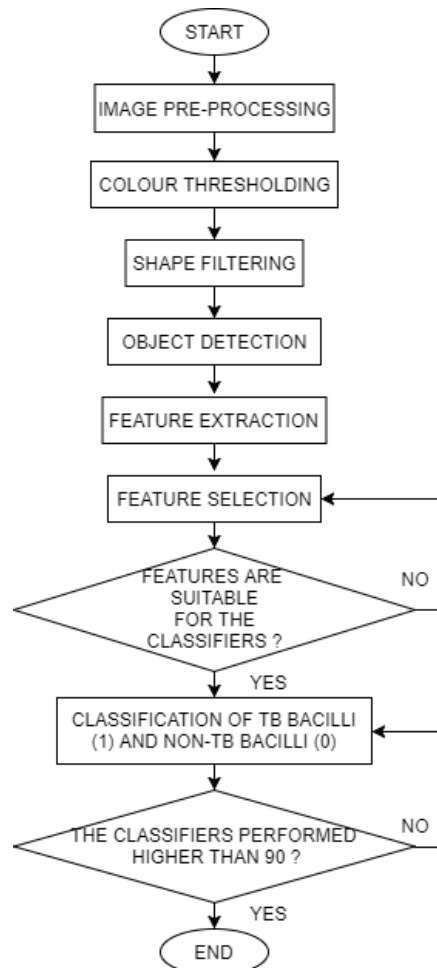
START

IMAGE PRE-PROCESSING

COLOUR THRESHOLDING

SHAPE FILTERING

OBJECT DETECTION

FEATURE EXTRACTION

FEATURE SELECTION

FEATURES ARE SUITABLE FOR THE CLASSIFIERS ?

NO

YES

CLASSIFICATION OF TB BACILLI (1) AND NON-TB BACILLI (0)

THE CLASSIFIERS PERFORMED HIGHER THAN 90 ?

NO

YES

END